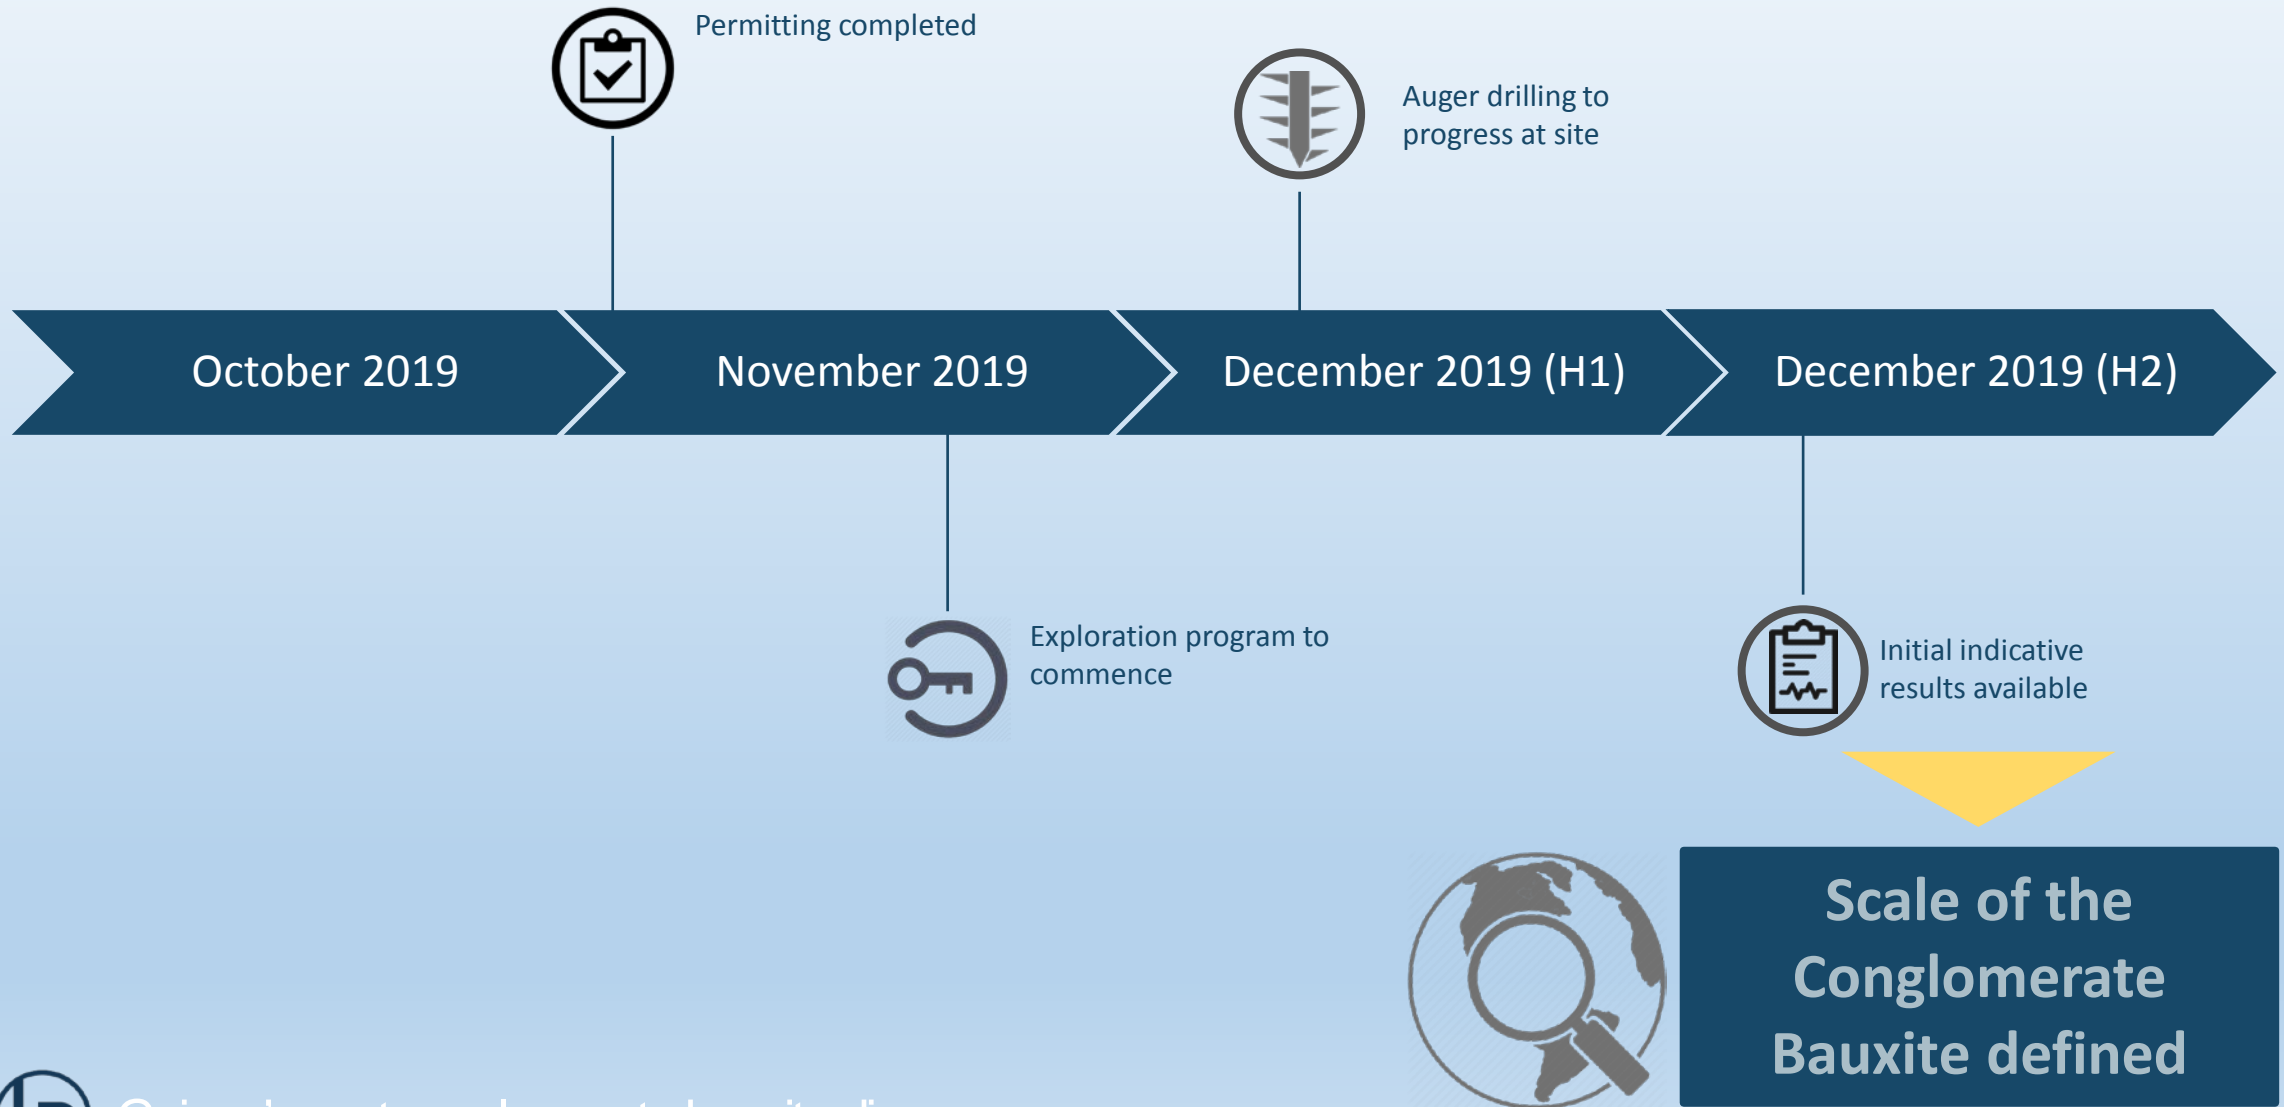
Permitting completed

Auger drilling to progress at site

October 2019

November 2019

December 2019 (H1)

December 2019 (H2)

Exploration program to commence

Initial indicative results available

Scale of the Conglomerate Bauxite defined

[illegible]